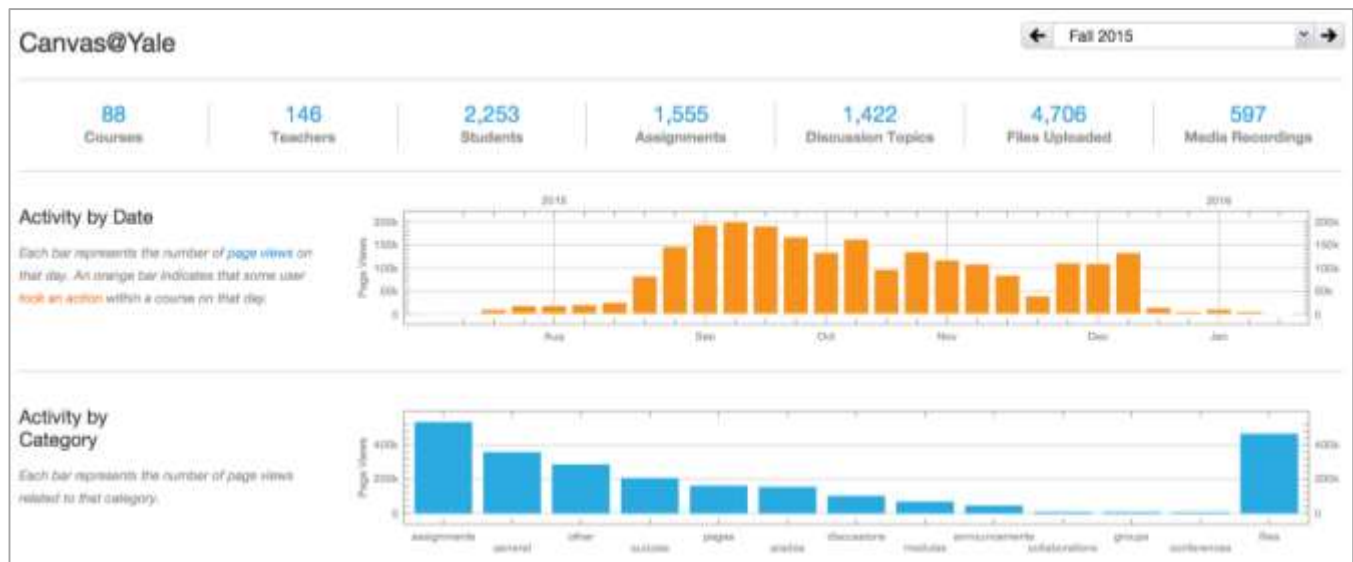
Canvas@Yale

Fall 2015

88
Courses

146
Teachers

2,253
Students

1,555
Assignments

1,422
Discussion Topics

4,706
Files Uploaded

597
Media Recordings

Activity by Date

Each bar represents the number of page views on that day. An orange bar indicates that some user took an action within a course on that day.

2015

2016

Page Views

200k
150k
100k
50k
0

Aug
Sep
Oct
Nov
Dec
Jan

Activity by Category

Each bar represents the number of page views related to that category.

Page Views

400k
200k
0

assignments
general
other
quizzes
pages
grades
discussions
modules
announcements
collaborations
groups
conferences
files